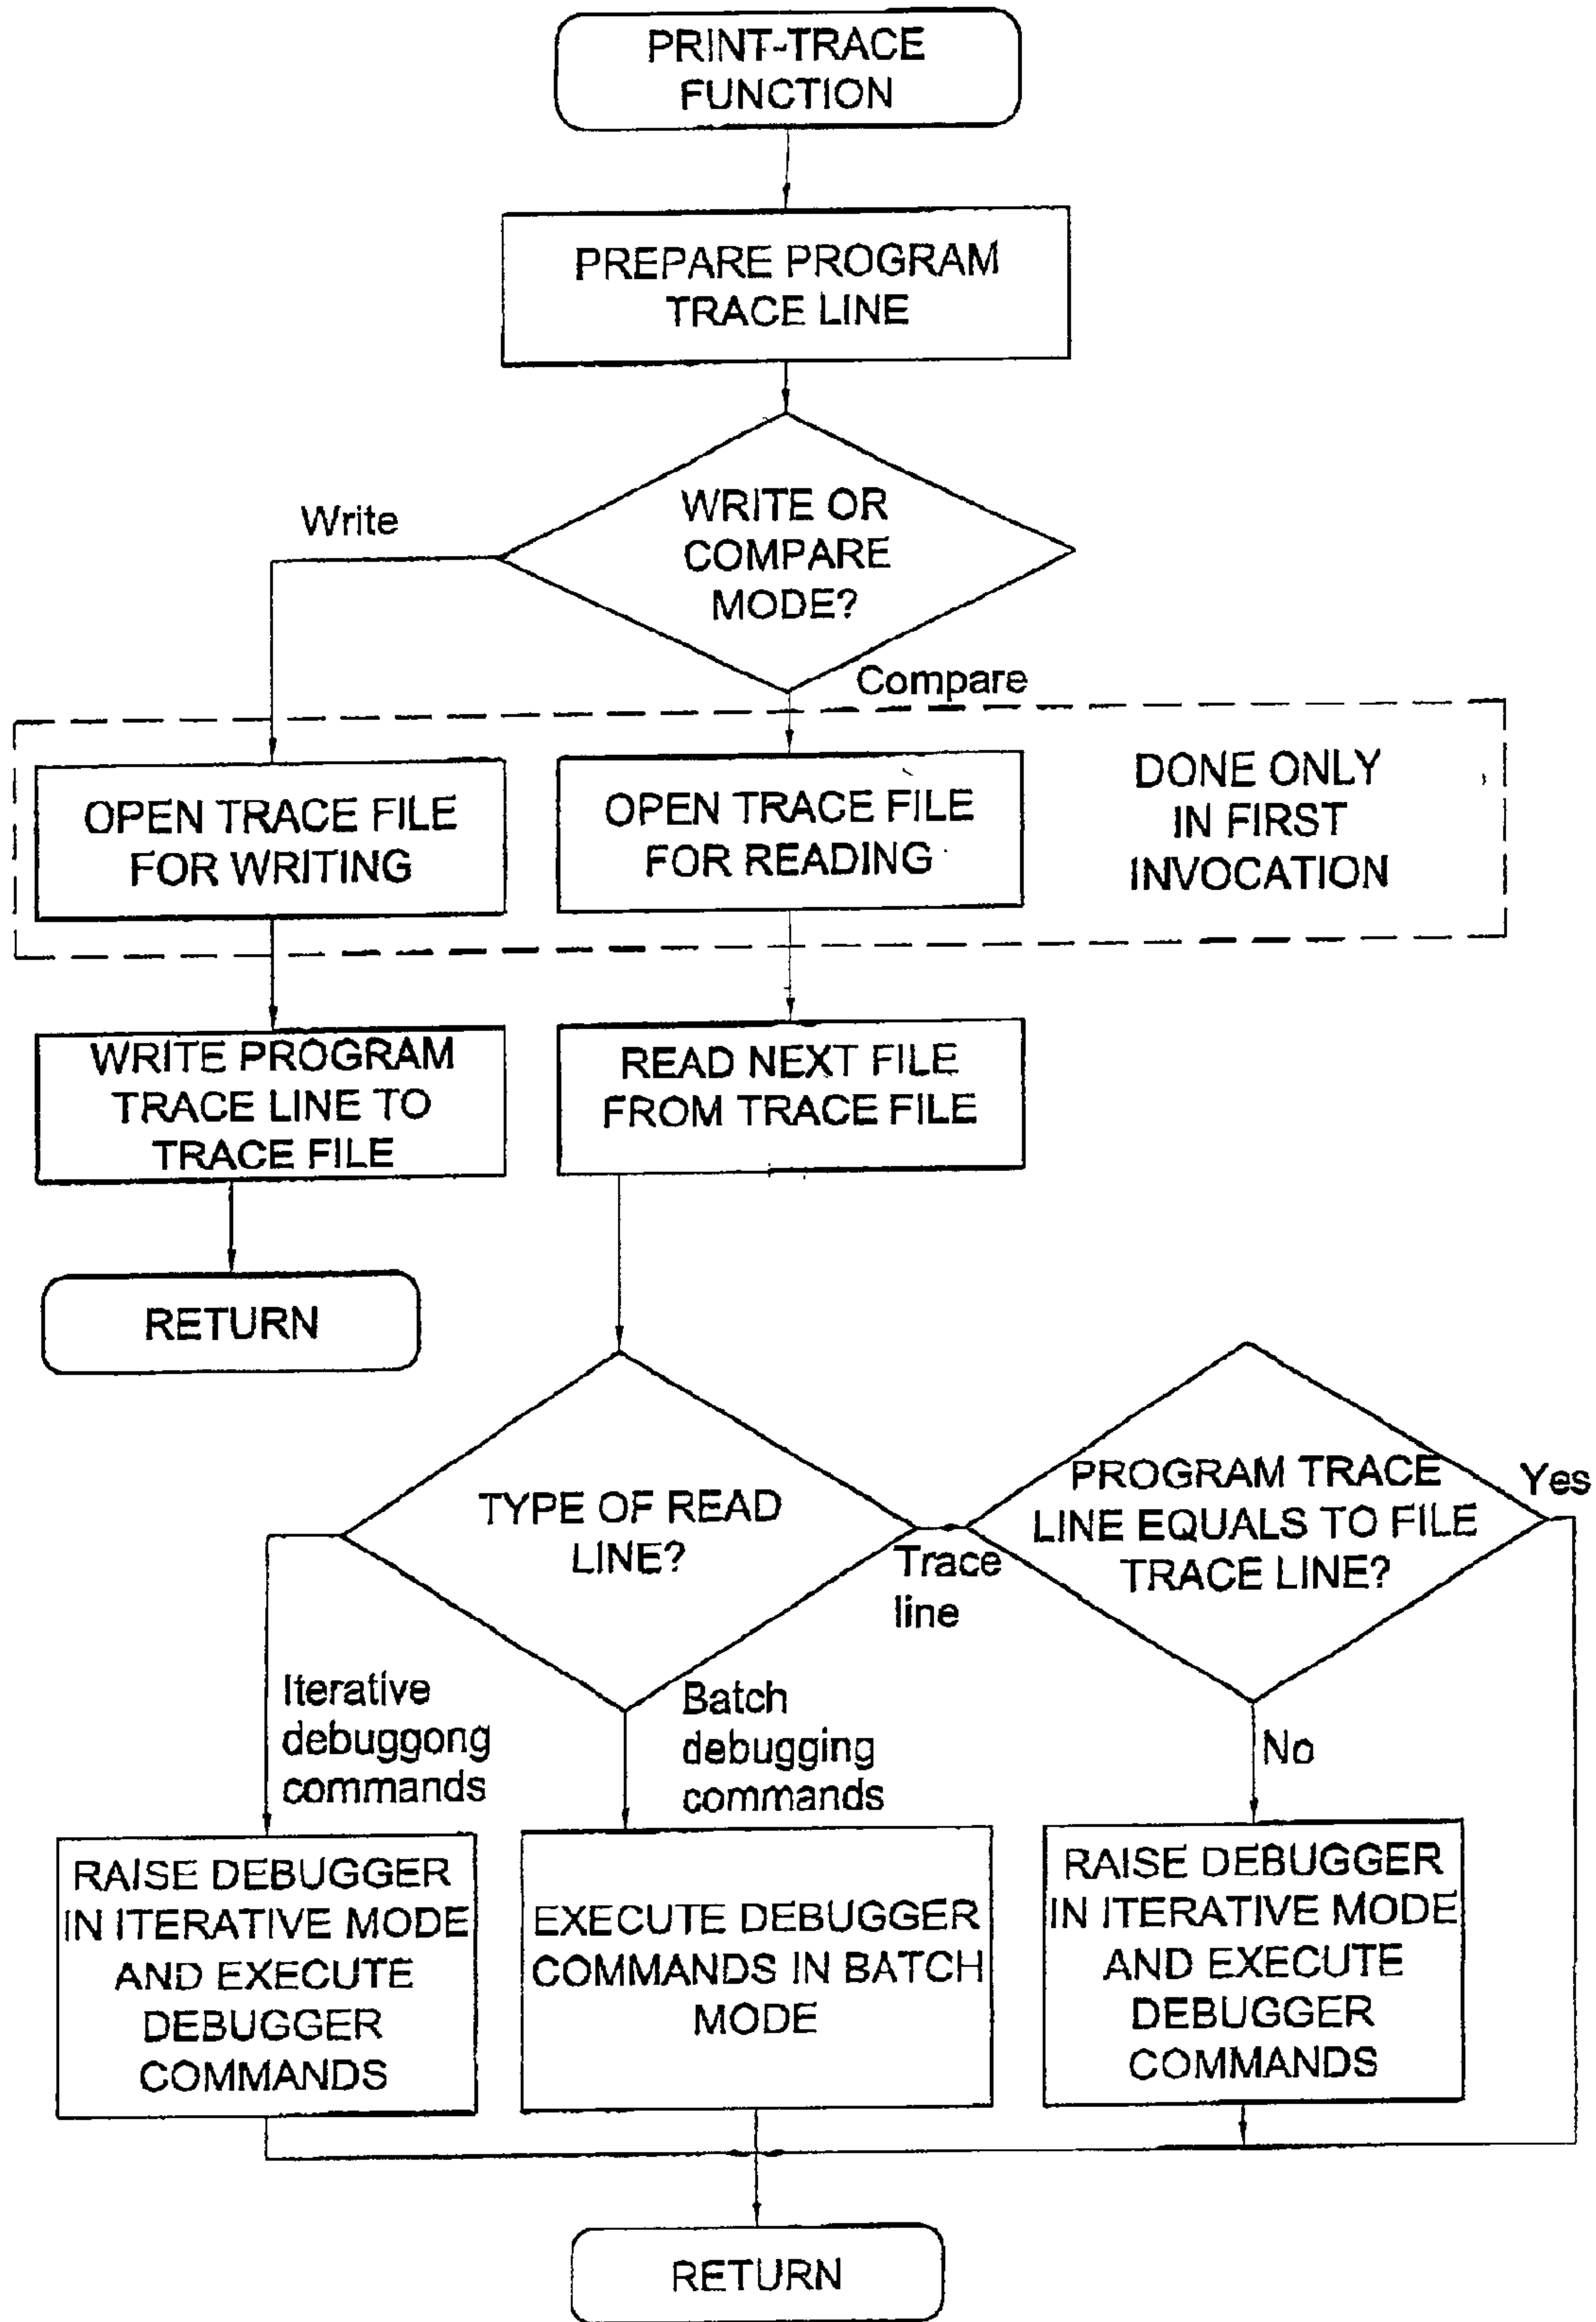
PRINT-TRACE FUNCTION

PREPARE PROGRAM TRACE LINE

WRITE OR COMPARE MODE?

Write

Compare

OPEN TRACE FILE FOR WRITING

OPEN TRACE FILE FOR READING

DONE ONLY IN FIRST INVOCATION

WRITE PROGRAM TRACE LINE TO TRACE FILE

READ NEXT FILE FROM TRACE FILE

RETURN

TYPE OF READ LINE?

Trace line

PROGRAM TRACE LINE EQUALS TO FILE TRACE LINE?

Yes

Iterative debuggong commands

Batch debugging commands

No

RAISE DEBUGGER IN ITERATIVE MODE AND EXECUTE DEBUGGER COMMANDS

EXECUTE DEBUGGER COMMANDS IN BATCH MODE

RAISE DEBUGGER IN ITERATIVE MODE AND EXECUTE DEBUGGER COMMANDS

RETURN